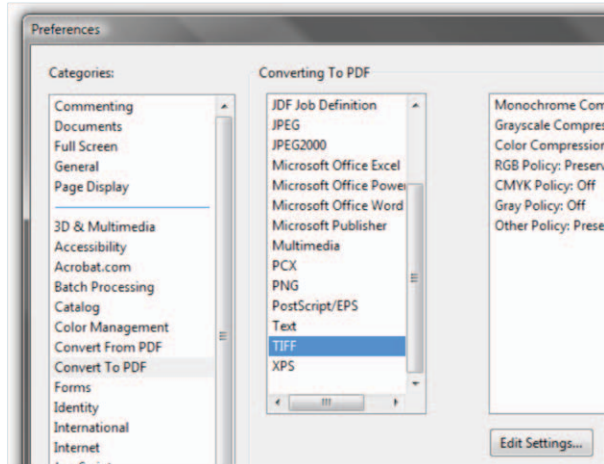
Preferences

Categories:

Commenting
Documents
Full Screen
General
Page Display

3D & Multimedia
Accessibility
Acrobat.com
Batch Processing
Catalog
Color Management
Convert From PDF
Convert To PDF
Forms
Identity
International
Internet
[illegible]

Converting To PDF

JDF Job Definition
JPEG
JPEG2000
Microsoft Office Excel
Microsoft Office Power
Microsoft Office Word
Microsoft Publisher
Multimedia
PCX
PNG
PostScript/EPS
Text
TIFF
XPS

Monochrome Com
Grayscale Compres
Color Compression
RGB Policy: Preserv
CMYK Policy: Off
Gray Policy: Off
Other Policy: Prese

Edit Settings...